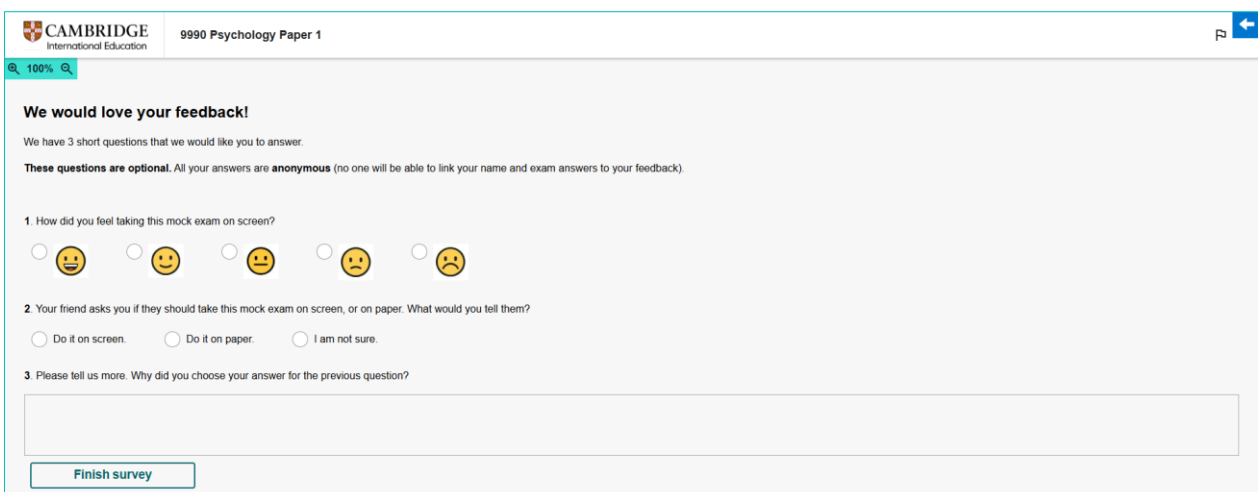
CAMBRIDGE
International Education

9990 Psychology Paper 1

100%

We would love your feedback!

We have 3 short questions that we would like you to answer.

**These questions are optional.** All your answers are **anonymous** (no one will be able to link your name and exam answers to your feedback).

**1**. How did you feel taking this mock exam on screen?

**2**. Your friend asks you if they should take this mock exam on screen, or on paper. What would you tell them?

Do it on screen. Do it on paper. I am not sure.

**3**. Please tell us more. Why did you choose your answer for the previous question?

Finish survey